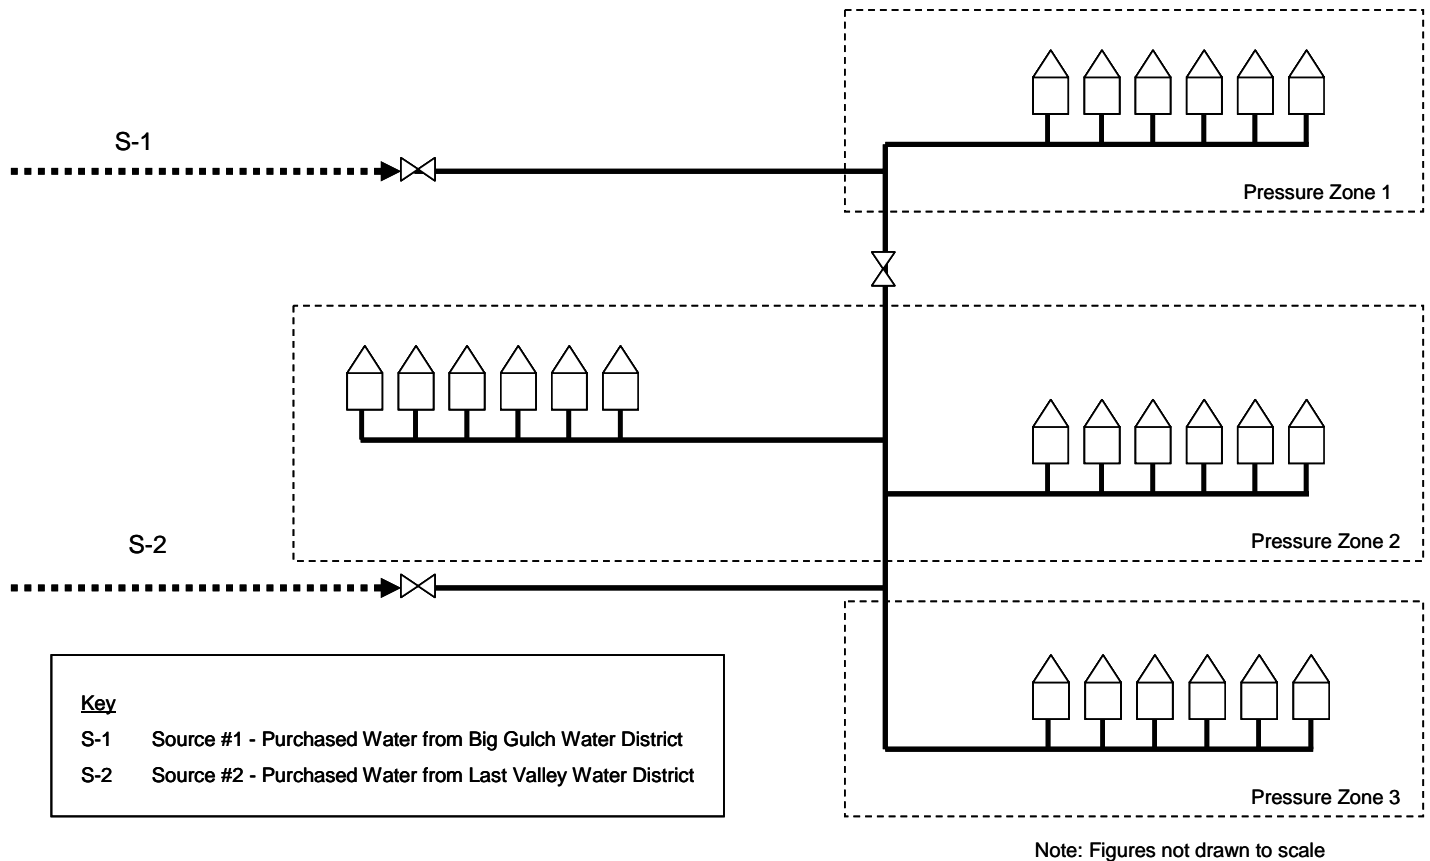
S-1

Pressure Zone 1

Pressure Zone 2

S-2

Key

S-1 Source #1 - Purchased Water from Big Gulch Water District

S-2 Source #2 - Purchased Water from Last Valley Water District

Pressure Zone 3

Note: Figures not drawn to scale